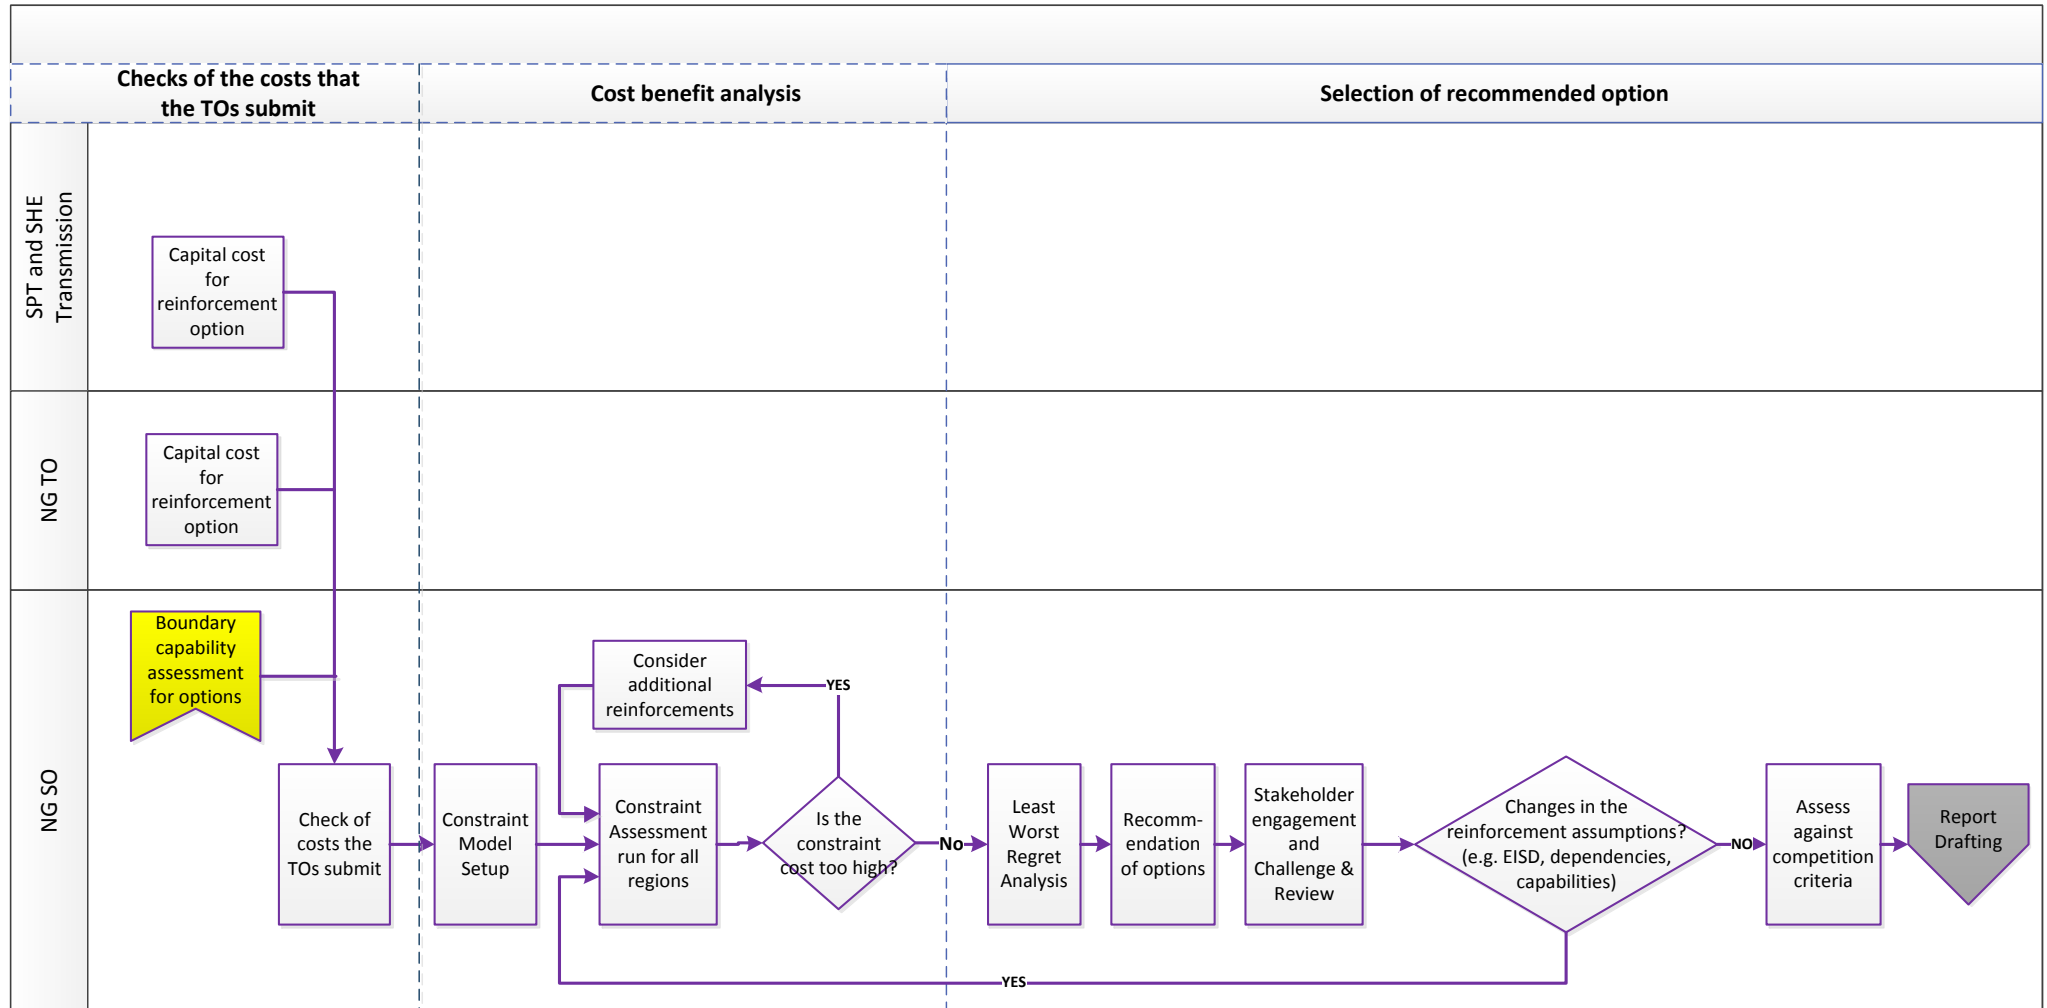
Checks of the costs that the TOs submit

Cost benefit analysis

Selection of recommended option

SPT and SHE Transmission

Capital cost for reinforcement option

NG TO

Capital cost for reinforcement option

NG SO

Boundary capability assessment for options

Check of costs the TOs submit

Constraint Model Setup

Consider additional reinforcements

YES

Constraint Assessment run for all regions

Is the constraint cost too high?

No

Least Worst Regret Analysis

Recommendation of options

Stakeholder engagement and Challenge & Review

Changes in the reinforcement assumptions? (e.g. EISD, dependencies, capabilities)

NO

Assess against competition criteria

Report Drafting

YES